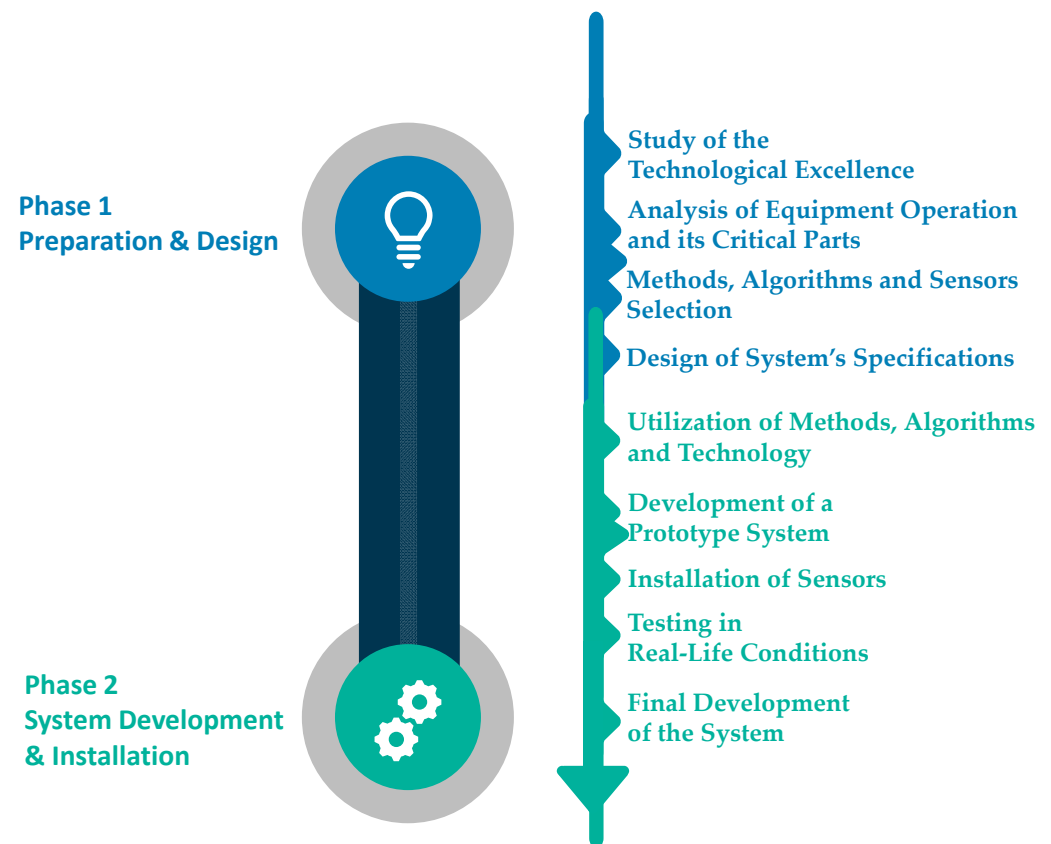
Phase 1
Preparation & Design

Phase 2
System Development & Installation

Study of the Technological Excellence

Analysis of Equipment Operation and its Critical Parts

Methods, Algorithms and Sensors Selection

Design of System's Specifications

Utilization of Methods, Algorithms and Technology

Development of a Prototype System

Installation of Sensors

Testing in Real-Life Conditions

Final Development of the System